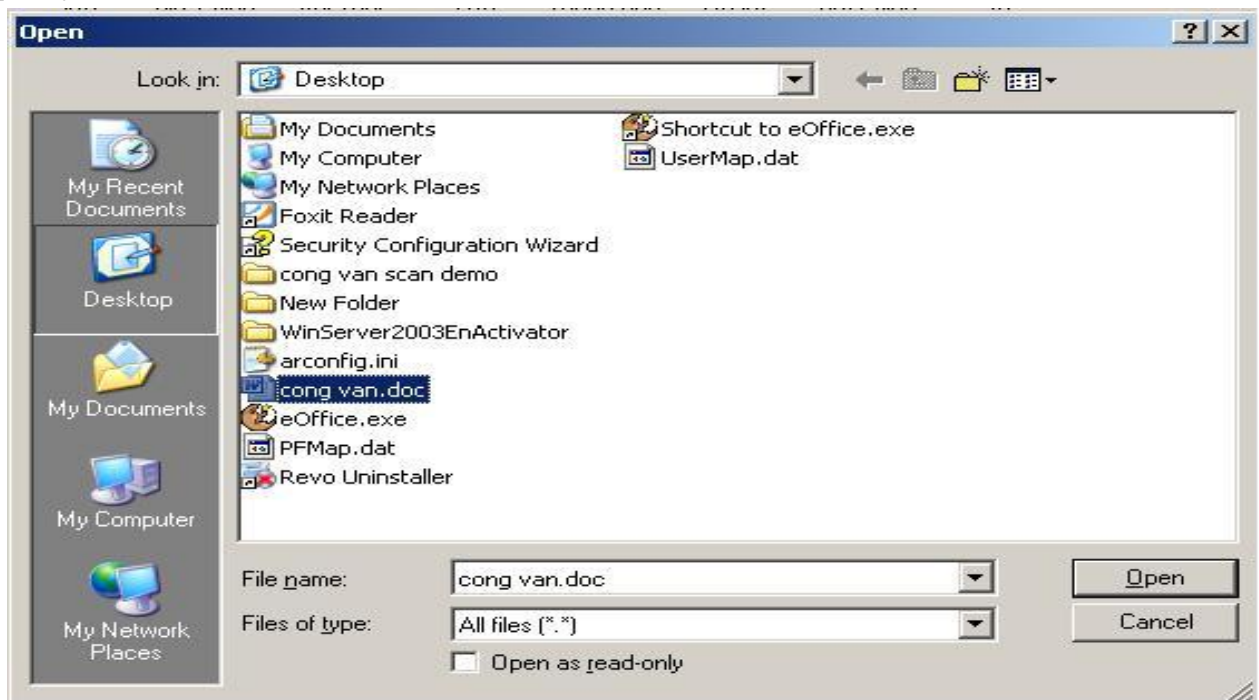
Open

?

Look in: Desktop

My Recent Documents

Desktop

My Documents

My Computer

My Network Places

My Documents
My Computer
My Network Places
Foxit Reader
Security Configuration Wizard
cong van scan demo
New Folder
WinServer2003EnActivator
arconfig.ini
cong van.doc
eOffice.exe
PFMap.dat
Revo Uninstaller

Shortcut to eOffice.exe
UserMap.dat

File name: cong van.doc

Files of type: All files (*.*)

Open as read-only

Open

Cancel